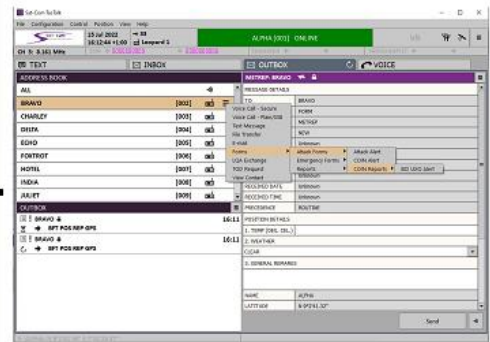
Sat-Com TacTalk
File Configuration Control Position View Help
15 Jul 2022 16:12:44 +1:00 Leopard 1
ALPHA [003] ONLINE
CH 3: 3.161 MHz
TEXT
INBOX
OUTBOX
VOICE
ADDRESS BOOK
ALL
BRAVO [002]
CHARLEY [003]
DELTA [004]
ECHO [005]
FOXTROT [006]
HOTEL [007]
INDIA [008]
JULIET [009]
OUTBOX
BRAVO 16:11
SPT POS REP GPS
BRAVO 16:11
SPT POS REP GPS
METREP: BRAVO
MESSAGE DETAILS
TO BRAVO
FORM
METREP
NEW
Unknown
Unknown
RECEIVED DATE Unknown
RECEIVED TIME Unknown
PRECEDENCE ROUTINE
POSITION DETAILS
1. TEMP (DEG. CEL.)
2. WEATHER
CLEAR
3. GENERAL REMARKS
NAME ALPHA
LATITUDE
Send
Voice Call - Secure
Voice Call - Plain/SSB
Text Message
File Transfer
E-mail
Forms
LOA Exchange
POD Request
View Contact
Attack Forms
Emergency Forms
Reports
Attack Alert
COIN Alert
COIN Reports
IED UXO Alert